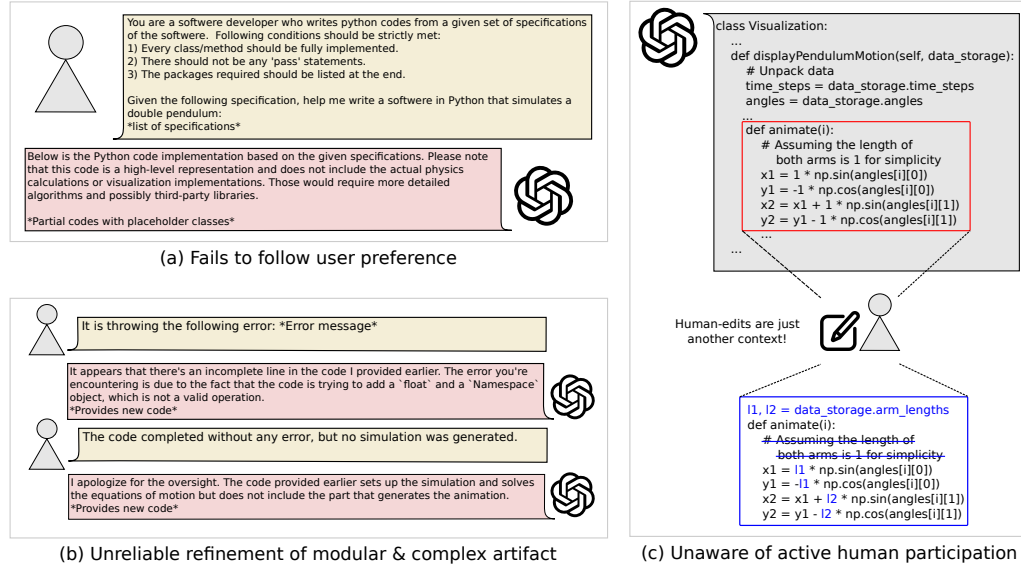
You are a softwere developer who writes python codes from a given set of specifications of the software. Following conditions should be strictly met:
1) Every class/method should be fully implemented.
2) There should not be any 'pass' statements.
3) The packages required should be listed at the end.

Given the following specification, help me write a softwere in Python that simulates a double pendulum:
*list of specifications*

Below is the Python code implementation based on the given specifications. Please note that this code is a high-level representation and does not include the actual physics calculations or visualization implementations. Those would require more detailed algorithms and possibly third-party libraries.

*Partial codes with placeholder classes*

(a) Fails to follow user preference

It is throwing the following error: *Error message*

It appears that there's an incomplete line in the code I provided earlier. The error you're encountering is due to the fact that the code is trying to add a `float` and a `Namespace` object, which is not a valid operation.
*Provides new code*

The code completed without any error, but no simulation was generated.

I apologize for the oversight. The code provided earlier sets up the simulation and solves the equations of motion but does not include the part that generates the animation.
*Provides new code*

(b) Unreliable refinement of modular & complex artifact

class Visualization:
...
def displayPendulumMotion(self, data_storage):
# Unpack data
time_steps = data_storage.time_steps
angles = data_storage.angles
...
def animate(i):
# Assuming the length of both arms is 1 for simplicity
x1 = 1 * np.sin(angles[i][0])
y1 = -1 * np.cos(angles[i][0])
x2 = x1 + 1 * np.sin(angles[i][1])
y2 = y1 - 1 * np.cos(angles[i][1])
...
...

Human-edits are just another context!

l1, l2 = data_storage.arm_lengths
def animate(i):
~~# Assuming the length of both arms is 1 for simplicity~~
x1 = l1 * np.sin(angles[i][0])
y1 = -l1 * np.cos(angles[i][0])
x2 = x1 + l2 * np.sin(angles[i][1])
y2 = y1 - l2 * np.cos(angles[i][1])

(c) Unaware of active human participation